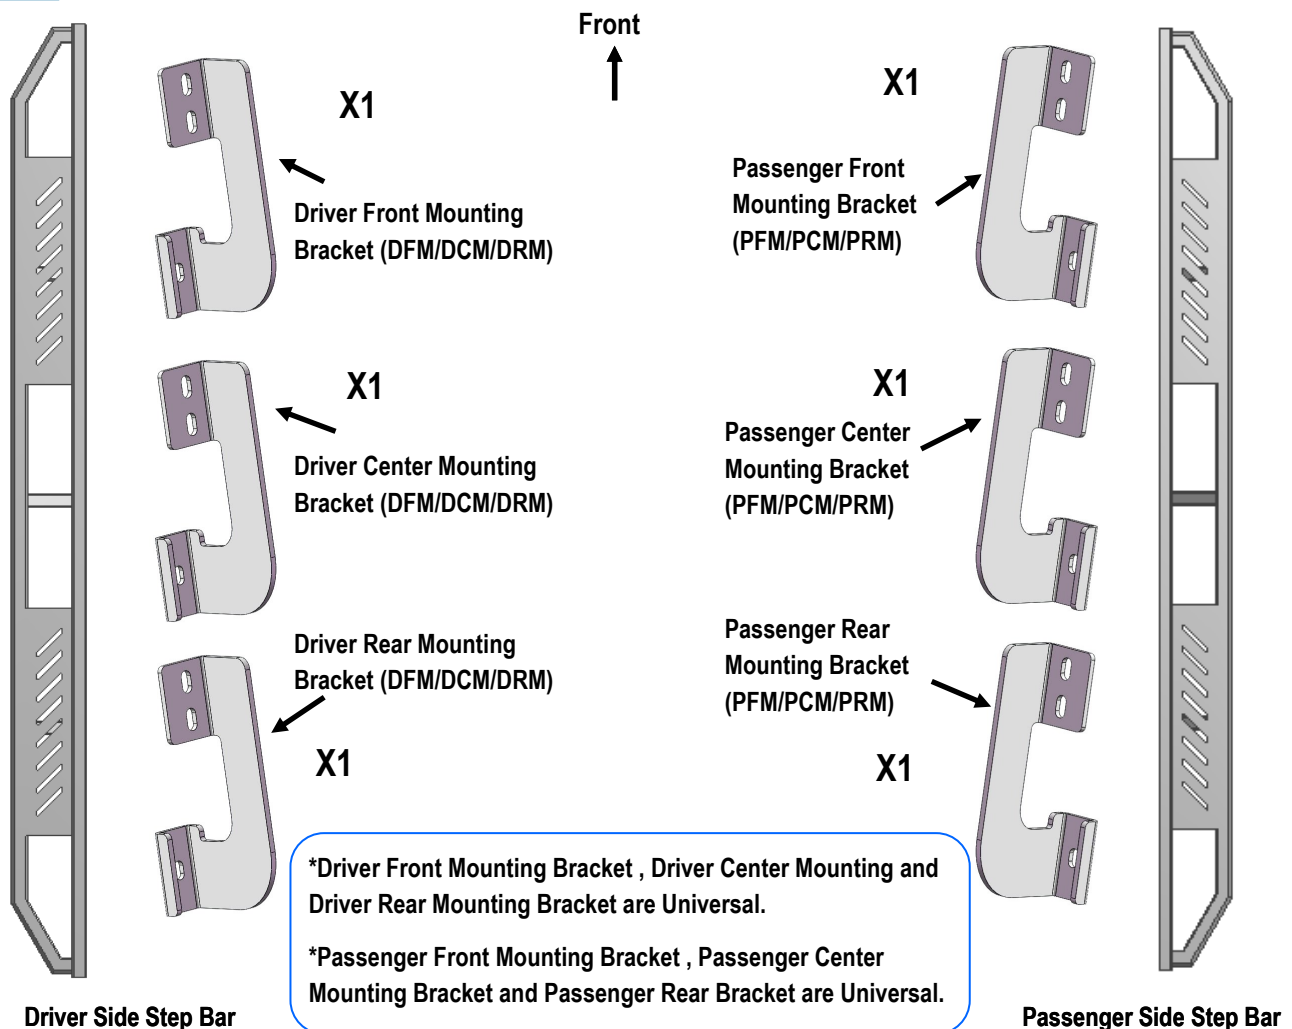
Front

X1

Driver Front Mounting Bracket (DFM/DCM/DRM)

X1

Passenger Front Mounting Bracket (PFM/PCM/PRM)

X1

Driver Center Mounting Bracket (DFM/DCM/DRM)

X1

Passenger Center Mounting Bracket (PFM/PCM/PRM)

Driver Rear Mounting Bracket (DFM/DCM/DRM)

X1

Passenger Rear Mounting Bracket (PFM/PCM/PRM)

X1

*Driver Front Mounting Bracket , Driver Center Mounting and Driver Rear Mounting Bracket are Universal.

*Passenger Front Mounting Bracket , Passenger Center Mounting Bracket and Passenger Rear Bracket are Universal.

Driver Side Step Bar

Passenger Side Step Bar